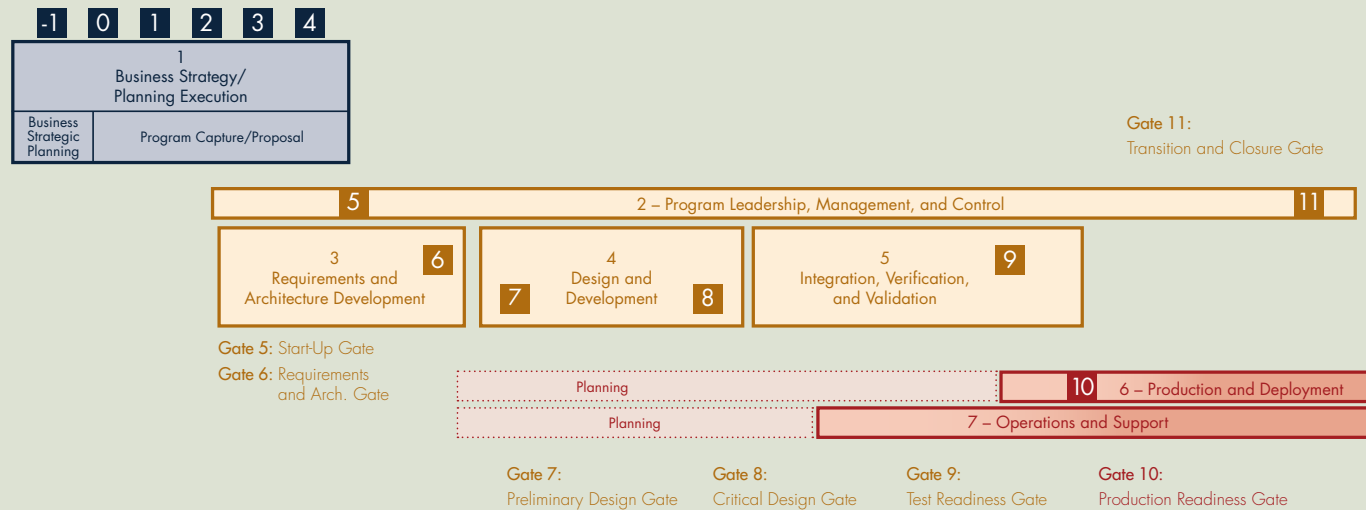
-1 0 1 2 3 4

1
Business Strategy/
Planning Execution

Business Strategic Planning

Program Capture/Proposal

Gate 11:
Transition and Closure Gate

5

2 – Program Leadership, Management, and Control

11

3
Requirements and
Architecture Development

6

4
Design and
Development

7

8

5
Integration, Verification,
and Validation

9

Gate 5: Start-Up Gate

Gate 6: Requirements and Arch. Gate

Planning

10

6 – Production and Deployment

Planning

7 – Operations and Support

Gate 7:
Preliminary Design Gate

Gate 8:
Critical Design Gate

Gate 9:
Test Readiness Gate

Gate 10:
Production Readiness Gate